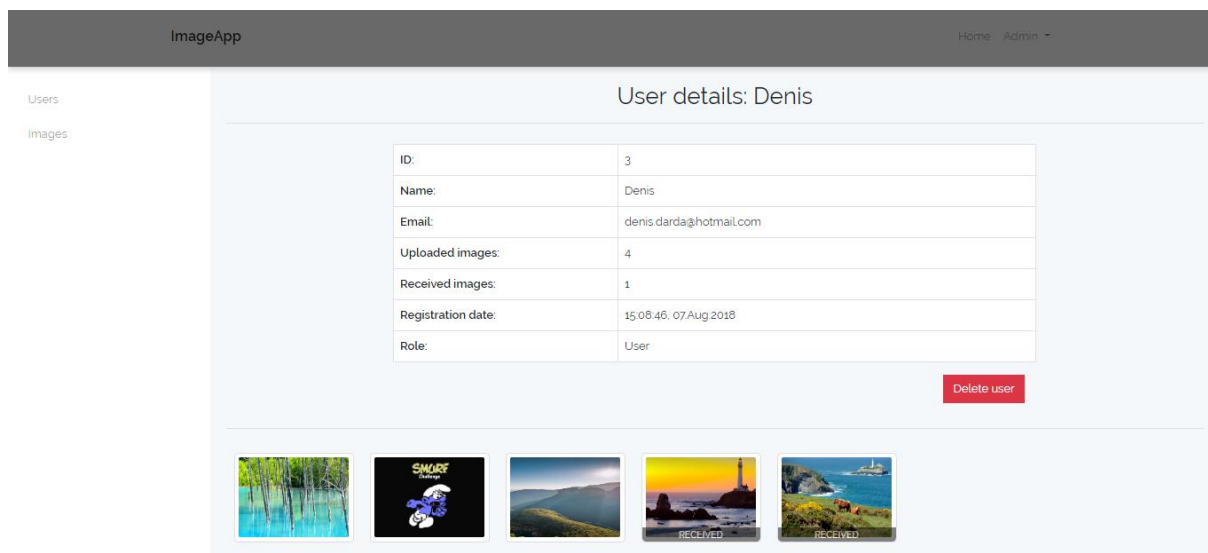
ImageApp

Home Admin

Users

Images

User details: Denis

| ID: | 3 |
|---|---|
| Name: | Denis |
| Email: | denis.darda@hotmail.com |
| Uploaded images: | 4 |
| Received images: | 1 |
| Registration date: | 15:08:46, 07.Aug.2018 |
| Role: | User |

Delete user

SMURF Challenge

RECEIVED

RECEIVED